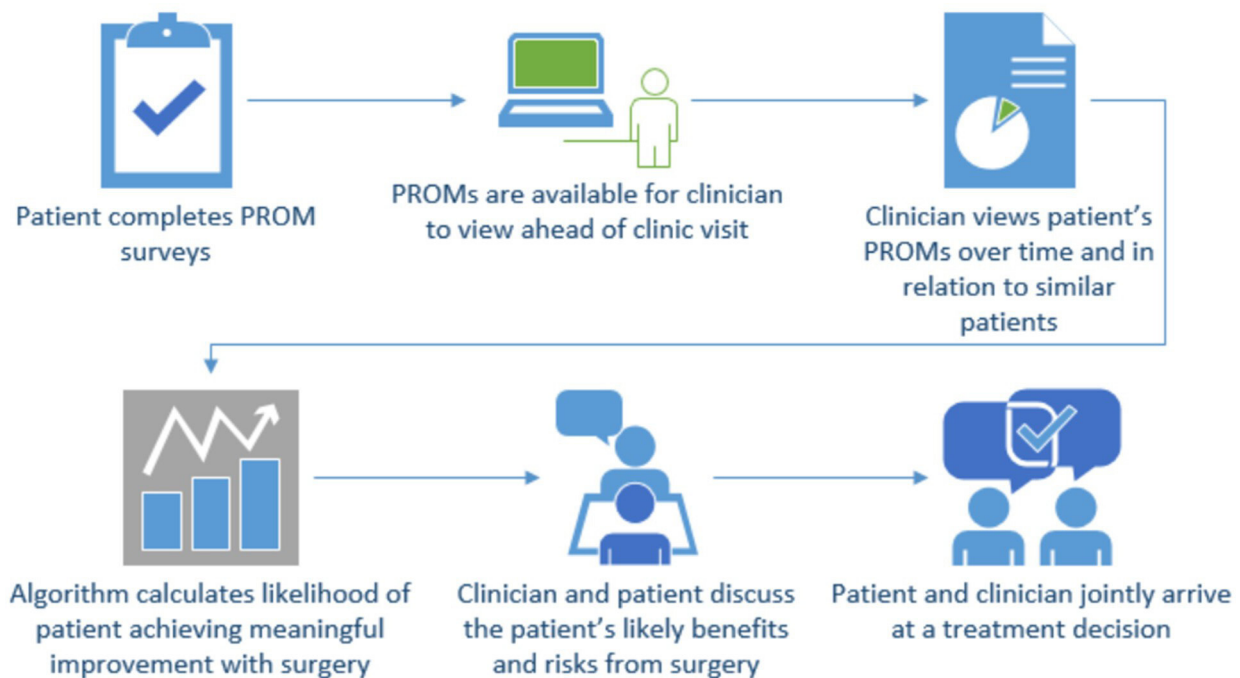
Patient completes PROM surveys

PROMs are available for clinician to view ahead of clinic visit

Clinician views patient's PROMs over time and in relation to similar patients

Algorithm calculates likelihood of patient achieving meaningful improvement with surgery

Clinician and patient discuss the patient's likely benefits and risks from surgery

Patient and clinician jointly arrive at a treatment decision